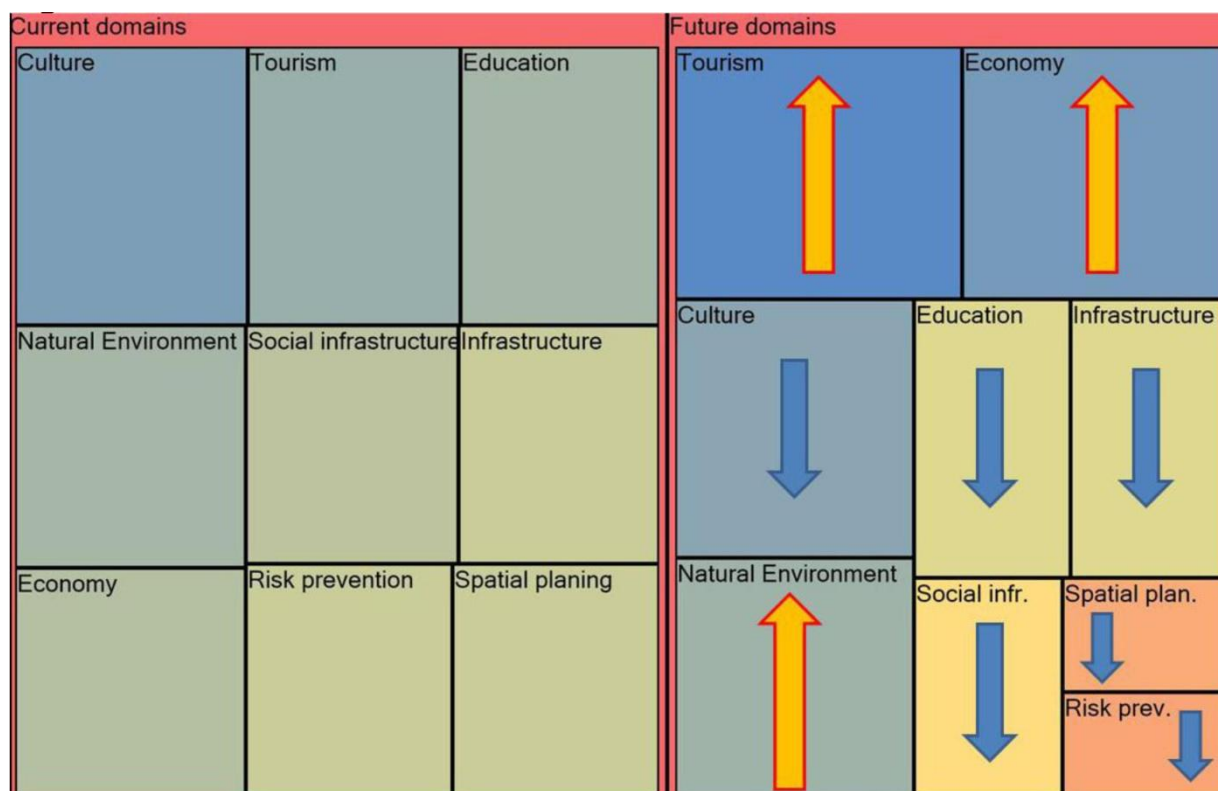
Current domains

Culture

Tourism

Education

Natural Environment

Social infrastructure

Infrastructure

Economy

Risk prevention

Spatial planing

Future domains

Tourism

Economy

Culture

Education

Infrastructure

Natural Environment

Social infr.

Spatial plan.

Risk prev.